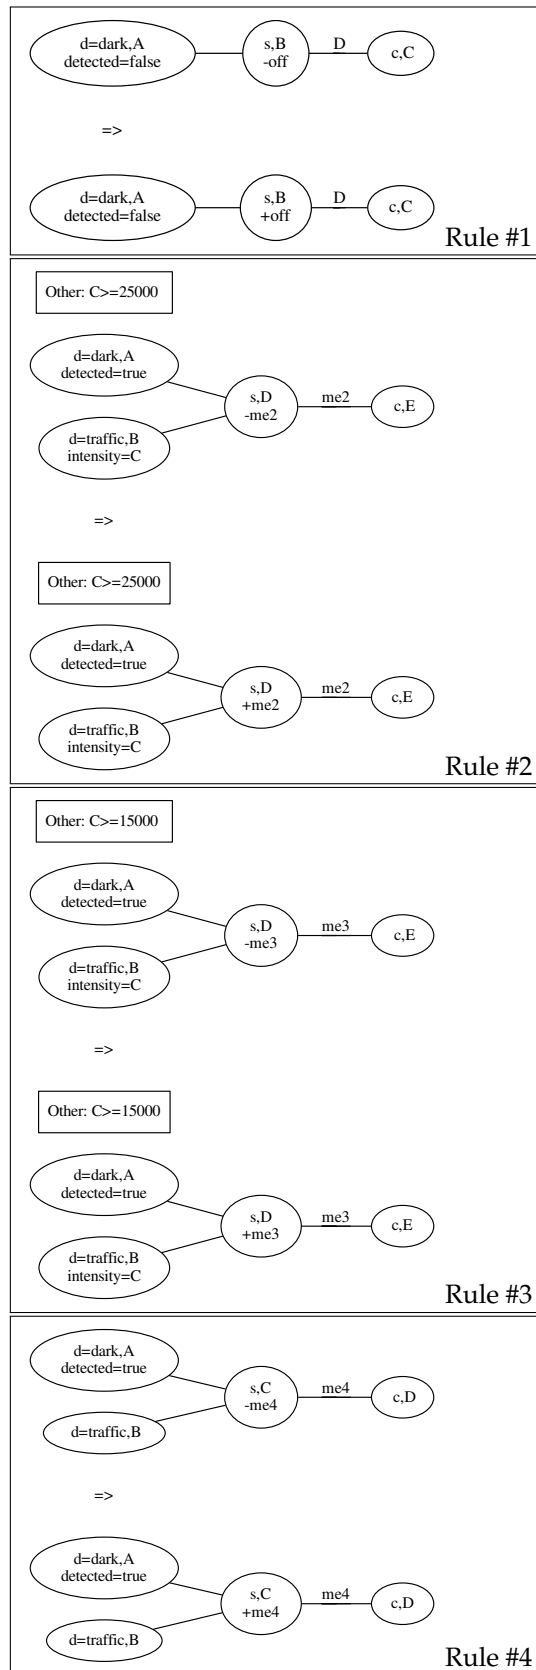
d=dark,A
detected=false

s,B
-off

D

c,C

=>

d=dark,A
detected=false

s,B
+off

D

c,C

Rule #1

Other: C>=25000

d=dark,A
detected=true

s,D
-me2

me2

c,E

d=traffic,B
intensity=C

=>

Other: C>=25000

d=dark,A
detected=true

s,D
+me2

me2

c,E

d=traffic,B
intensity=C

Rule #2

Other: C>=15000

d=dark,A
detected=true

s,D
-me3

me3

c,E

d=traffic,B
intensity=C

=>

Other: C>=15000

d=dark,A
detected=true

s,D
+me3

me3

c,E

d=traffic,B
intensity=C

Rule #3

d=dark,A
detected=true

s,C
-me4

me4

c,D

d=traffic,B

=>

d=dark,A
detected=true

s,C
+me4

me4

c,D

d=traffic,B

Rule #4